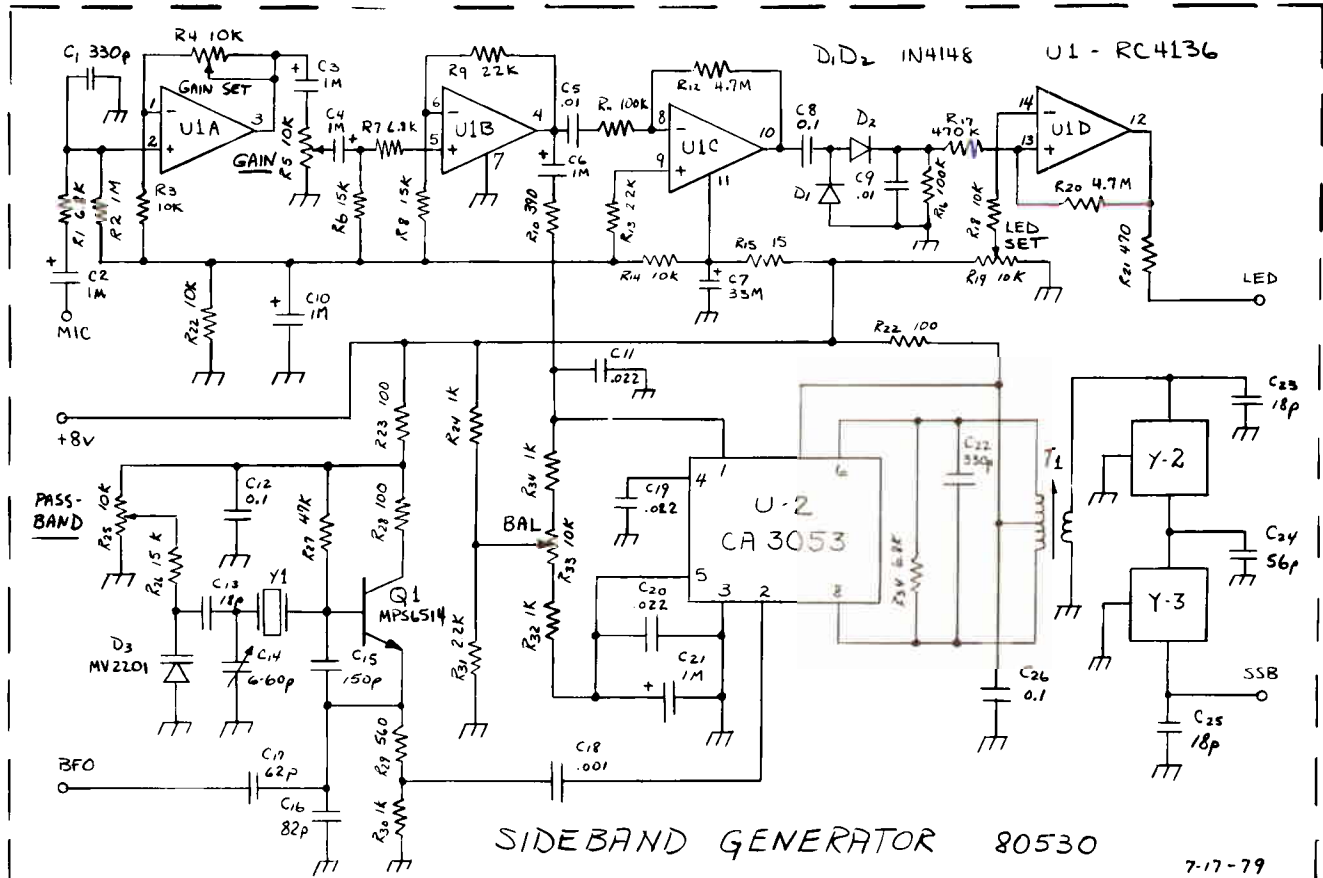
C1 330p
R4 10K
GAIN SET
U1A
C3 1M
R5 10K
GAIN
C4 1M
R7 6.8K
R9 22K
U1B
C5 .01
R11 100K
R12 4.7M
U1C
D1D2 IN4148
U1 - RC4136
C8 0.1
D2
R17 470K
U1D
R1 6.8K
R2 1M
R3 10K
R6 15K
R8 15K
C6 1M
R10 390
R13 22K
D1
C9 .01
R16 100K
R18 10K
LED SET
R20 4.7M
R21 470
C2 1M
MIC
R22 10K
C10 1M
R14 10K
C7 33M
R15 15
R19 10K
LED
R22 100
C11 .022
+8V
R23 100
R24 1K
C23 18p
Y-2
PASS-BAND
R25 10K
C12 0.1
R27 47K
R28 100
R34 1K
C19 .022
U-2
CA 3053
C22 330p
T1
C24 56p
R26 15K
C13 18p
Y1
Q1
MPS6514
BAL
R33 10K
C20 .022
R32 1K
R31 22K
R36 6.8K
Y-3
D3
MV2201
C14 6-60p
C15 150p
C21 1M
C26 0.1
SSB
C25 18p
R29 560
C18 .001
BFO
C17 62p
C16 82p
R30 1K
SIDEBAND GENERATOR 80530
7-17-79